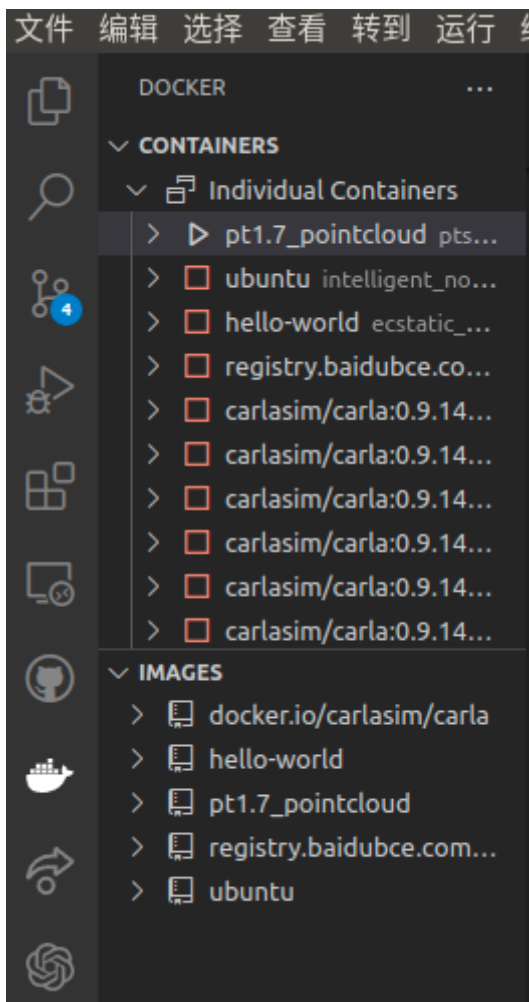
文件 编辑 选择 查看 转到 运行

DOCKER ...

CONTAINERS

Individual Containers

pt1.7_pointcloud pts...

ubuntu intelligent_no...

hello-world ecstatic_...

registry.baidubce.co...

carlasim/carla:0.9.14...

carlasim/carla:0.9.14...

carlasim/carla:0.9.14...

carlasim/carla:0.9.14...

carlasim/carla:0.9.14...

carlasim/carla:0.9.14...

IMAGES

docker.io/carlasim/carla

hello-world

pt1.7_pointcloud

registry.baidubce.com...

ubuntu

4